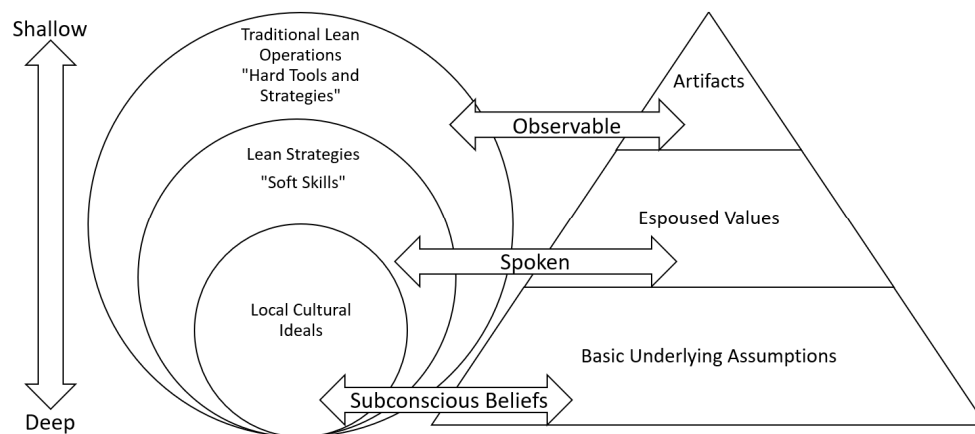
Shallow

Deep

Traditional Lean Operations "Hard Tools and Strategies"

Lean Strategies "Soft Skills"

Local Cultural Ideals

Artifacts

Observable

Espoused Values

Spoken

Basic Underlying Assumptions

Subconscious Beliefs